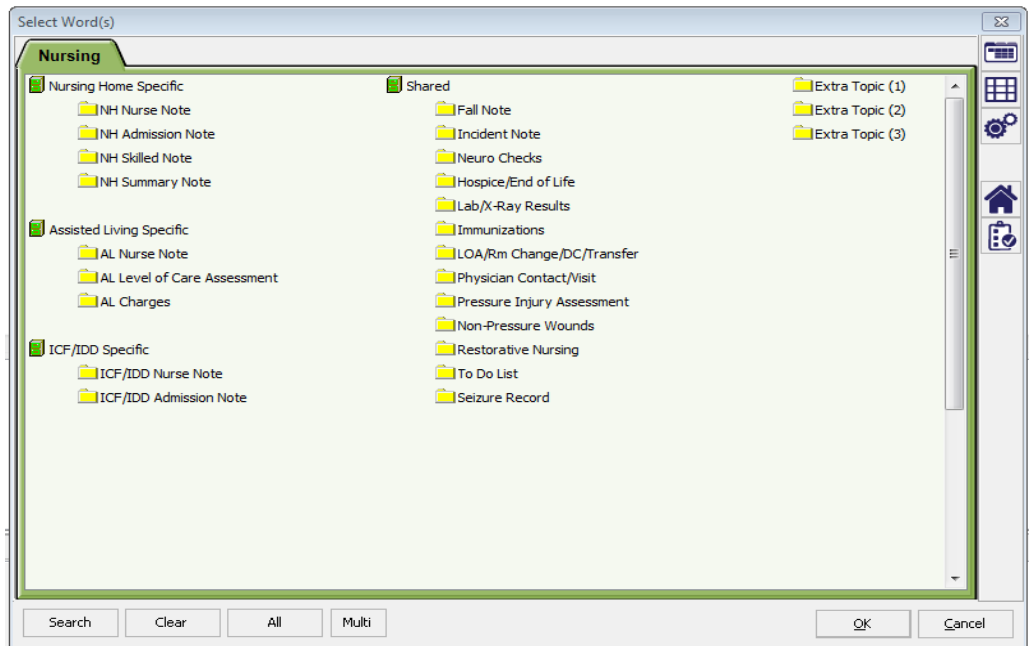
Select Word(s)

Nursing

Nursing Home Specific
NH Nurse Note
NH Admission Note
NH Skilled Note
NH Summary Note

Assisted Living Specific
AL Nurse Note
AL Level of Care Assessment
AL Charges

ICF/IDD Specific
ICF/IDD Nurse Note
ICF/IDD Admission Note

Shared
Fall Note
Incident Note
Neuro Checks
Hospice/End of Life
Lab/X-Ray Results
Immunizations
LOA/Rm Change/DC/Transfer
Physician Contact/Visit
Pressure Injury Assessment
Non-Pressure Wounds
Restorative Nursing
To Do List
Seizure Record

Extra Topic (1)
Extra Topic (2)
Extra Topic (3)

Search
Clear
All
Multi
OK
Cancel